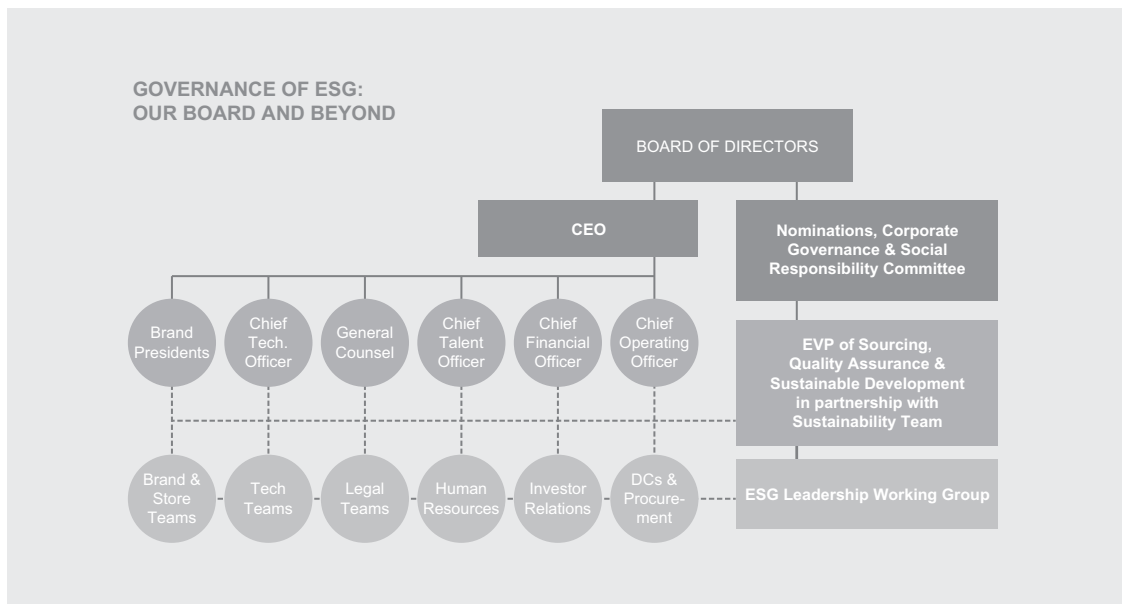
GOVERNANCE OF ESG:
OUR BOARD AND BEYOND

BOARD OF DIRECTORS

CEO

Nominations, Corporate Governance & Social Responsibility Committee

Brand Presidents

Chief Tech. Officer

General Counsel

Chief Talent Officer

Chief Financial Officer

Chief Operating Officer

EVP of Sourcing, Quality Assurance & Sustainable Development in partnership with Sustainability Team

Brand & Store Teams

Tech Teams

Legal Teams

Human Resources

Investor Relations

DCs & Procurement

ESG Leadership Working Group